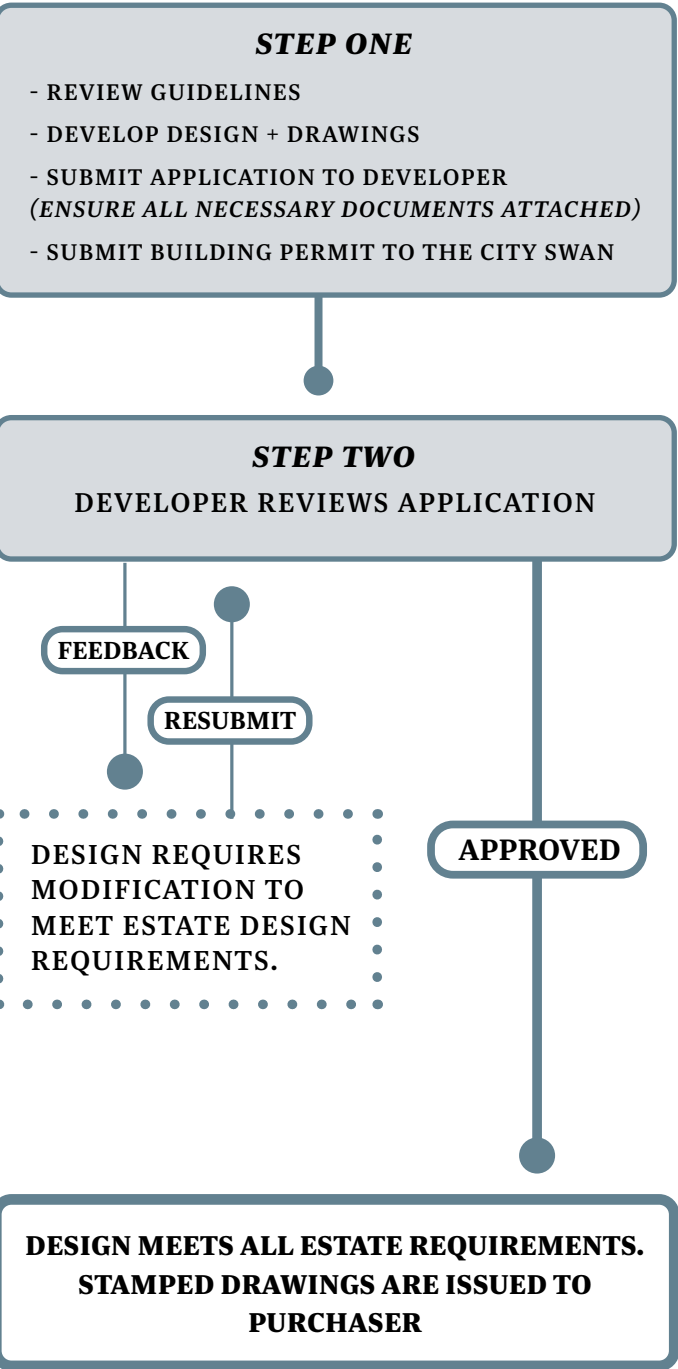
STEP ONE

- REVIEW GUIDELINES
- DEVELOP DESIGN + DRAWINGS
- SUBMIT APPLICATION TO DEVELOPER
(ENSURE ALL NECESSARY DOCUMENTS ATTACHED)
- SUBMIT BUILDING PERMIT TO THE CITY SWAN

STEP TWO
DEVELOPER REVIEWS APPLICATION

FEEDBACK

RESUBMIT

DESIGN REQUIRES MODIFICATION TO MEET ESTATE DESIGN REQUIREMENTS.

APPROVED

DESIGN MEETS ALL ESTATE REQUIREMENTS. STAMPED DRAWINGS ARE ISSUED TO PURCHASER